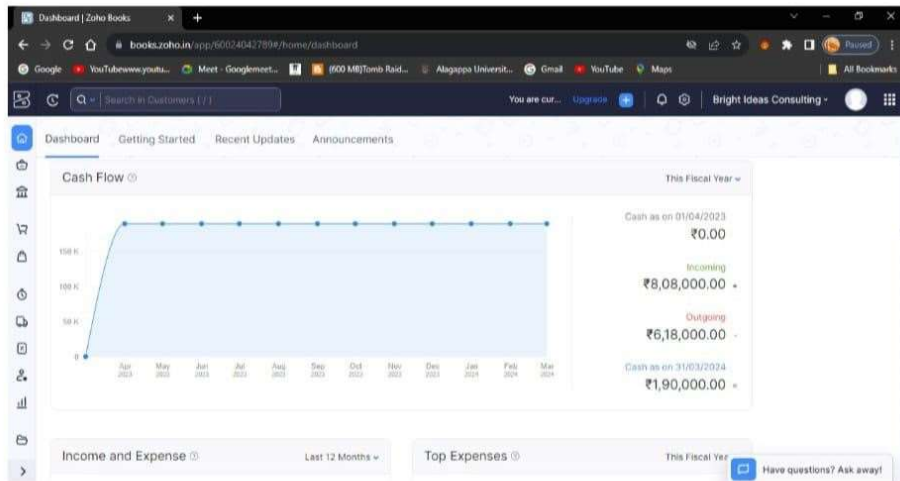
Dashboard | Zoho Books

books.zoho.in/app/60024042789#/home/dashboard

Paused

Google YouTubewww.youtu... Meet - Googlemeet... (600 MB)Tomb Raid... Alagappa Universit... Gmail YouTube Maps All Bookmarks

Search in Customers ( / )

You are cur... Upgrade

Bright Ideas Consulting

Dashboard Getting Started Recent Updates Announcements

Cash Flow

This Fiscal Year

150 K
100 K
50 K
0

Apr 2023 May 2023 Jun 2023 Jul 2023 Aug 2023 Sep 2023 Oct 2023 Nov 2023 Dec 2023 Jan 2024 Feb 2024 Mar 2024

Cash as on 01/04/2023
₹0.00

Incoming
₹8,08,000.00 +

Outgoing
₹6,18,000.00 -

Cash as on 31/03/2024
₹1,90,000.00 =

Income and Expense

Last 12 Months

Top Expenses

This Fiscal Year

Have questions? Ask away!